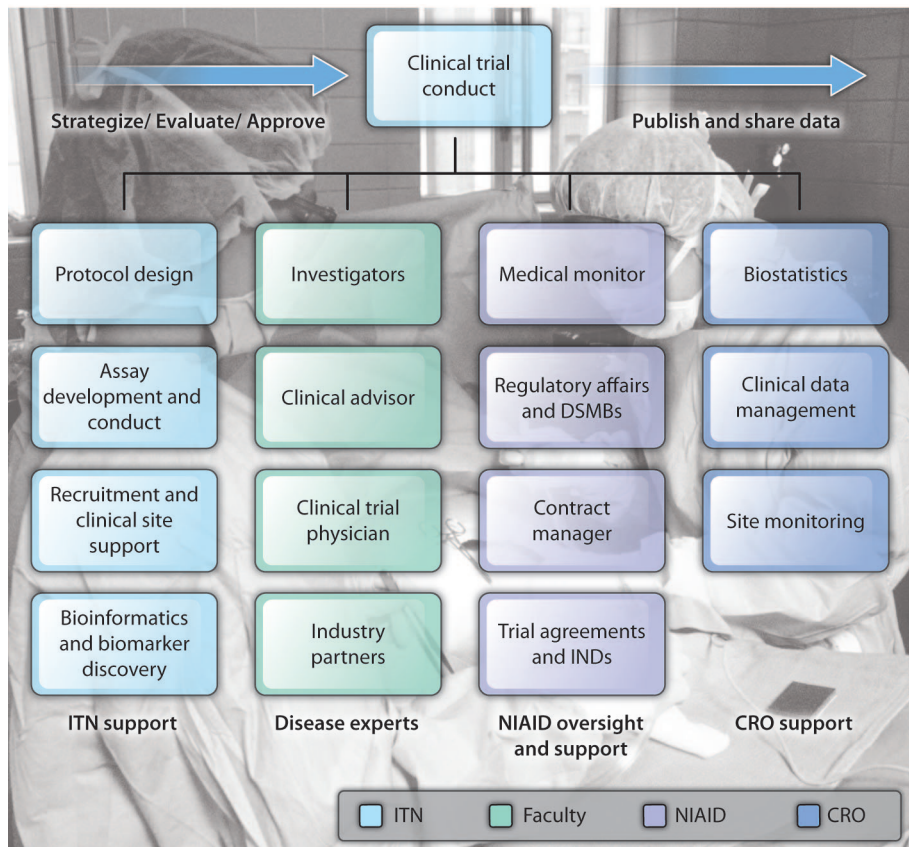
Clinical trial conduct

Strategize/ Evaluate/ Approve

Publish and share data

Protocol design

Assay development and conduct

Recruitment and clinical site support

Bioinformatics and biomarker discovery

ITN support

Investigators

Clinical advisor

Clinical trial physician

Industry partners

Disease experts

Medical monitor

Regulatory affairs and DSMBs

Contract manager

Trial agreements and INDs

NIAID oversight and support

Biostatistics

Clinical data management

Site monitoring

CRO support

ITN Faculty NIAID CRO